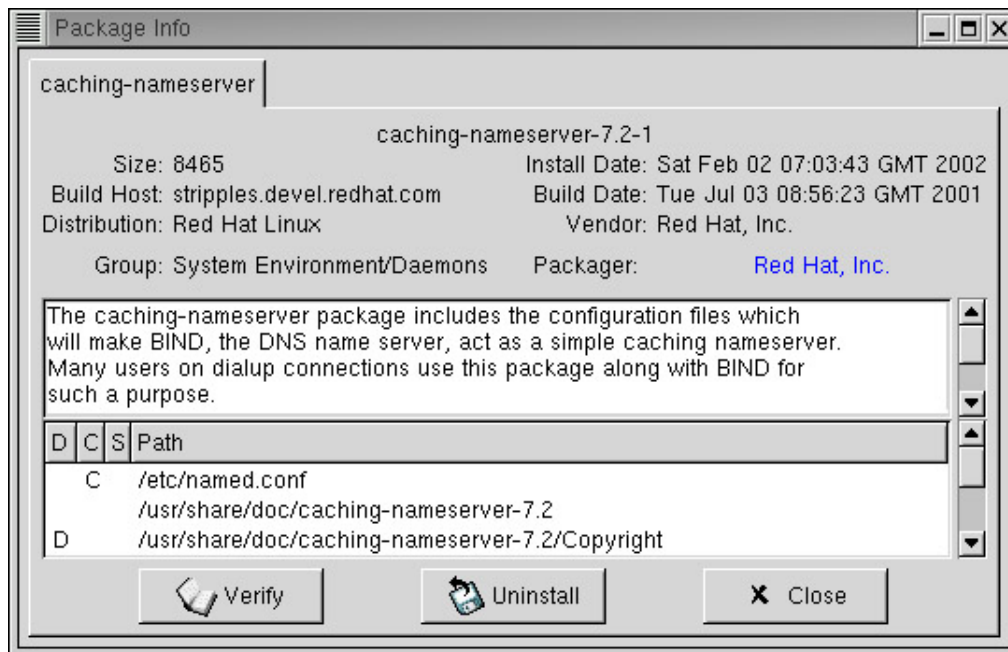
Package Info

caching-nameserver

caching-nameserver-7.2-1

Size: 8465
Install Date: Sat Feb 02 07:03:43 GMT 2002
Build Host: stripples.devel.redhat.com
Build Date: Tue Jul 03 08:56:23 GMT 2001
Distribution: Red Hat Linux
Vendor: Red Hat, Inc.
Group: System Environment/Daemons
Packager: Red Hat, Inc.

The caching-nameserver package includes the configuration files which will make BIND, the DNS name server, act as a simple caching nameserver. Many users on dialup connections use this package along with BIND for such a purpose.

| D | C | S | Path |
|---|---|---|---|
| | C | | /etc/named.conf |
| | | | /usr/share/doc/caching-nameserver-7.2 |
| D | | | /usr/share/doc/caching-nameserver-7.2/Copyright |

Verify
Uninstall
Close